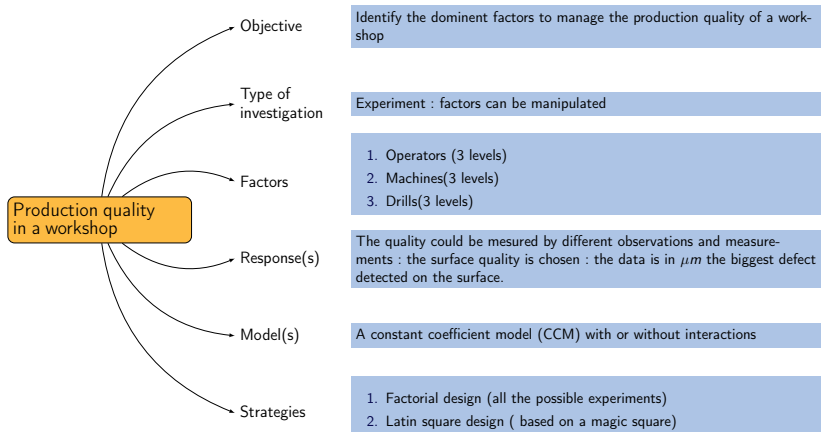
Production quality in a workshop

Objective

Identify the dominent factors to manage the production quality of a workshop

Type of investigation

Experiment : factors can be manipulated

Factors

1. Operators (3 levels)
2. Machines(3 levels)
3. Drills(3 levels)

Response(s)

The quality could be mesured by different observations and measurements : the surface quality is chosen : the data is in $\mu m$ the biggest defect detected on the surface.

Model(s)

A constant coefficient model (CCM) with or without interactions

Strategies

1. Factorial design (all the possible experiments)
2. Latin square design ( based on a magic square)